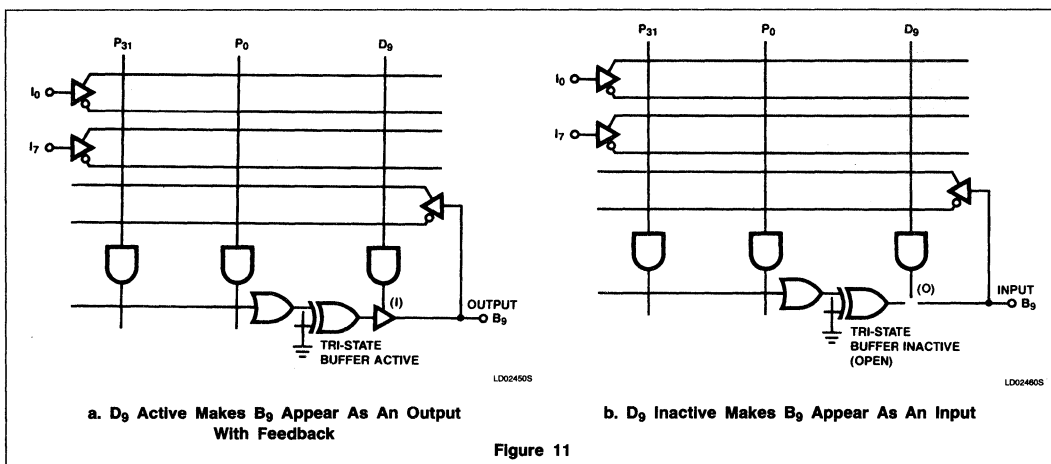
$P_{31}$ $P_0$ $D_9$

$I_0$

$I_7$

(I)

OUTPUT $B_9$

TRI-STATE BUFFER ACTIVE

LD02450S

a. $D_9$ Active Makes $B_9$ Appear As An Output With Feedback

$P_{31}$ $P_0$ $D_9$

$I_0$

$I_7$

(O)

INPUT $B_9$

TRI-STATE BUFFER INACTIVE (OPEN)

LD02460S

b. $D_9$ Inactive Makes $B_9$ Appear As An Input

Figure 11